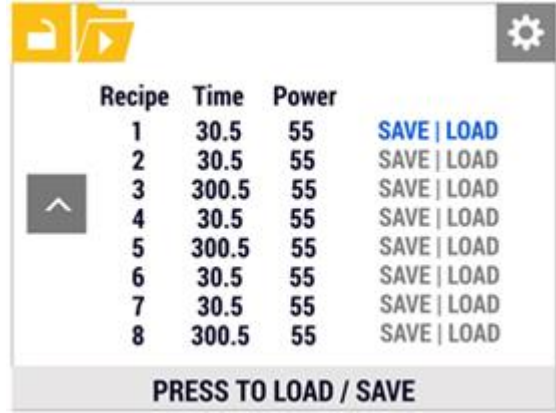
| Recipe | Time | Power | |
|---|---|---|---|
| 1 | 30.5 | 55 | SAVE \| LOAD |
| 2 | 30.5 | 55 | SAVE \| LOAD |
| 3 | 300.5 | 55 | SAVE \| LOAD |
| 4 | 30.5 | 55 | SAVE \| LOAD |
| 5 | 300.5 | 55 | SAVE \| LOAD |
| 6 | 30.5 | 55 | SAVE \| LOAD |
| 7 | 30.5 | 55 | SAVE \| LOAD |
| 8 | 300.5 | 55 | SAVE \| LOAD |

PRESS TO LOAD / SAVE